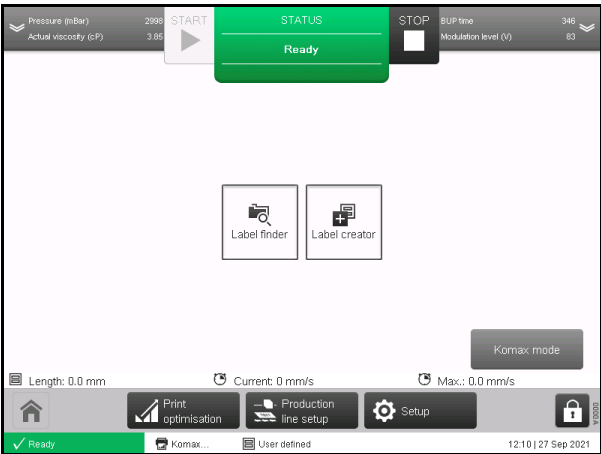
Pressure (mBar) 2998
Actual viscosity (cP) 3.85

START

STATUS

Ready

STOP

BUP time 346
Modulation level (V) 83

Label finder

Label creator

Komax mode

Length: 0.0 mm

Current: 0 mm/s

Max.: 0.0 mm/s

Print optimisation

Production line setup

Setup

V0006

Ready

Komax...

User defined

12:10 | 27 Sep 2021